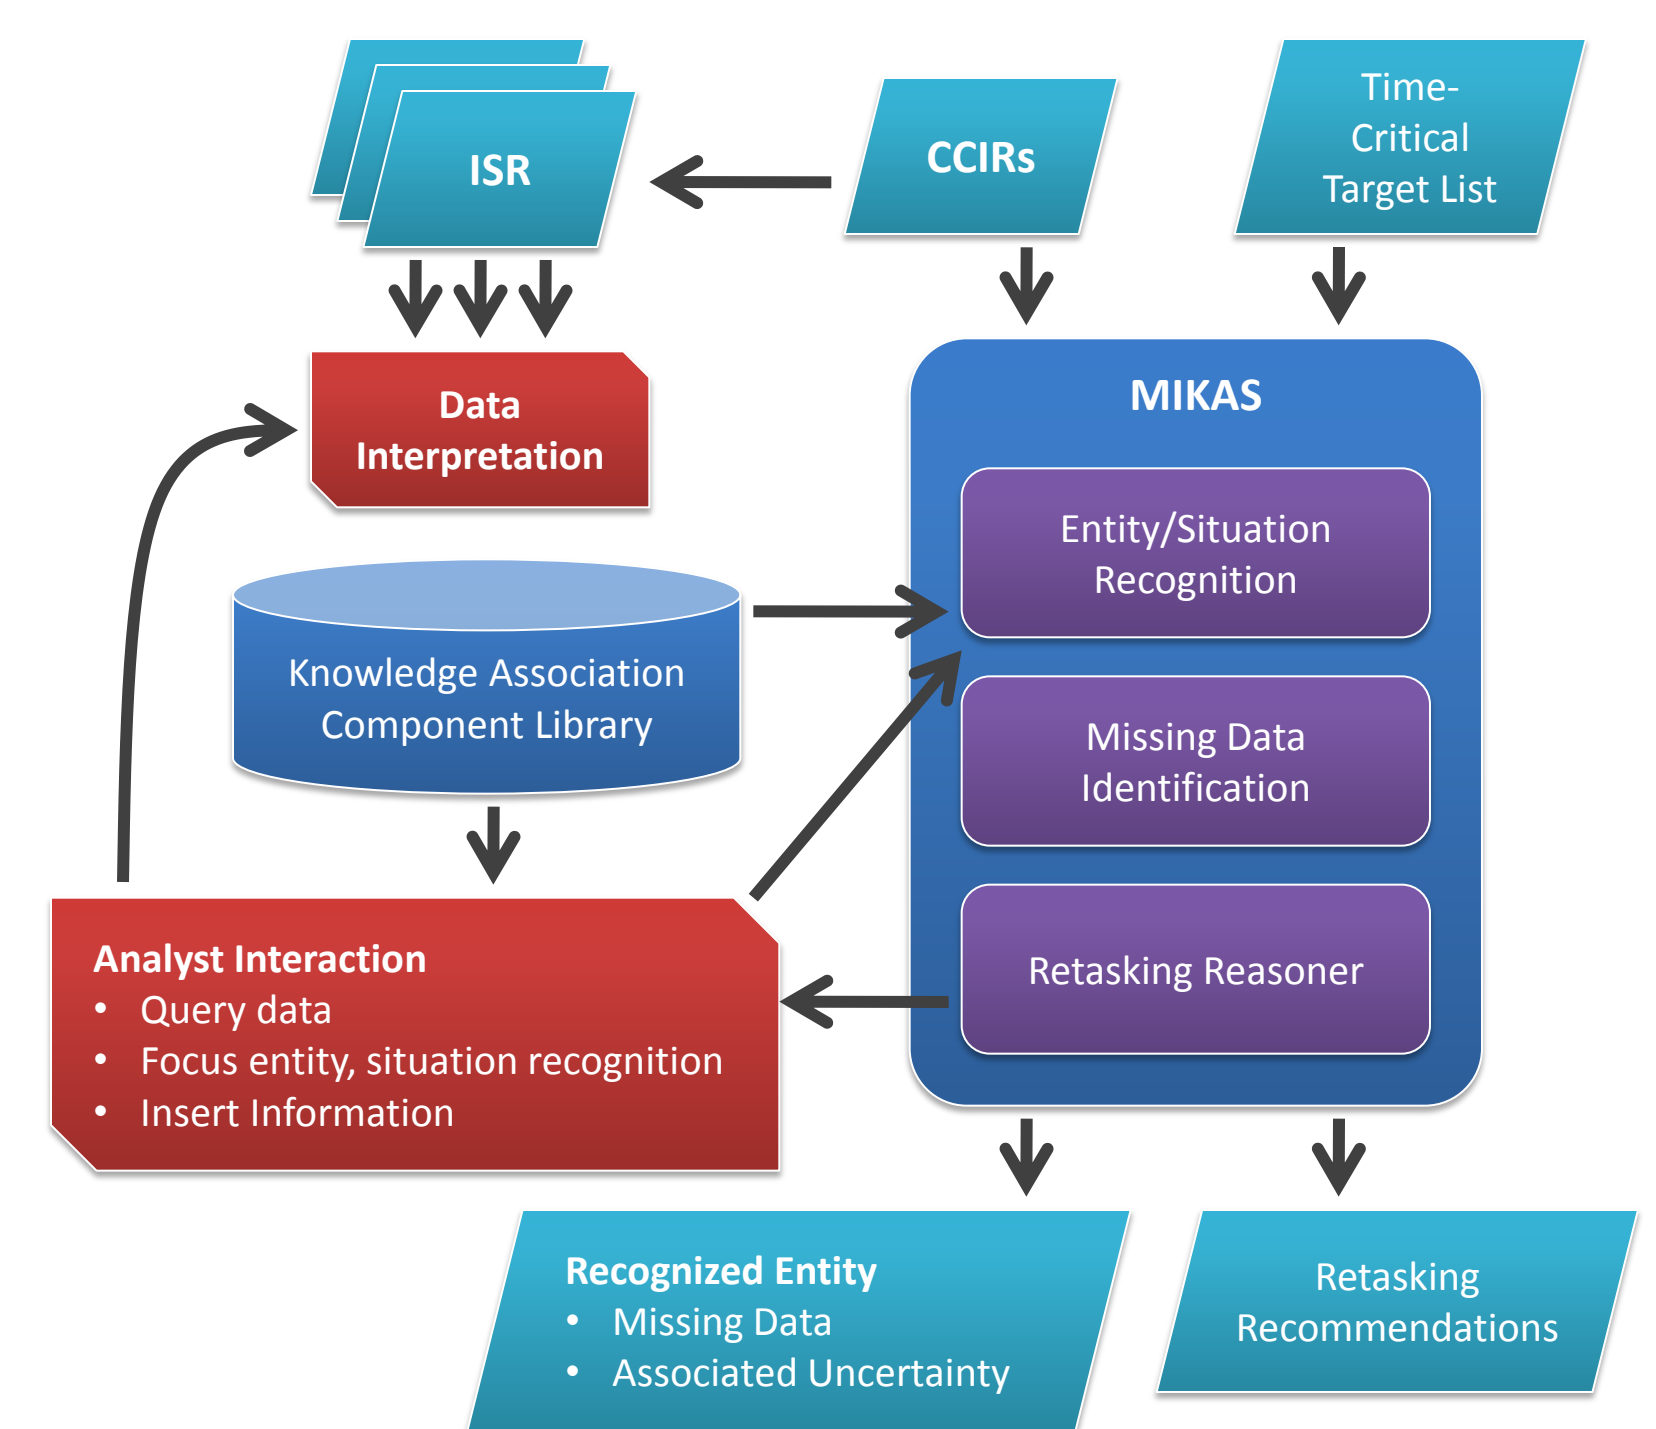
ISR

CCIRs

Time-Critical Target List

Data Interpretation

MIKAS

Entity/Situation Recognition

Knowledge Association Component Library

Missing Data Identification

Retasking Reasoner

Analyst Interaction
- Query data
- Focus entity, situation recognition
- Insert Information

Recognized Entity
- Missing Data
- Associated Uncertainty

Retasking Recommendations